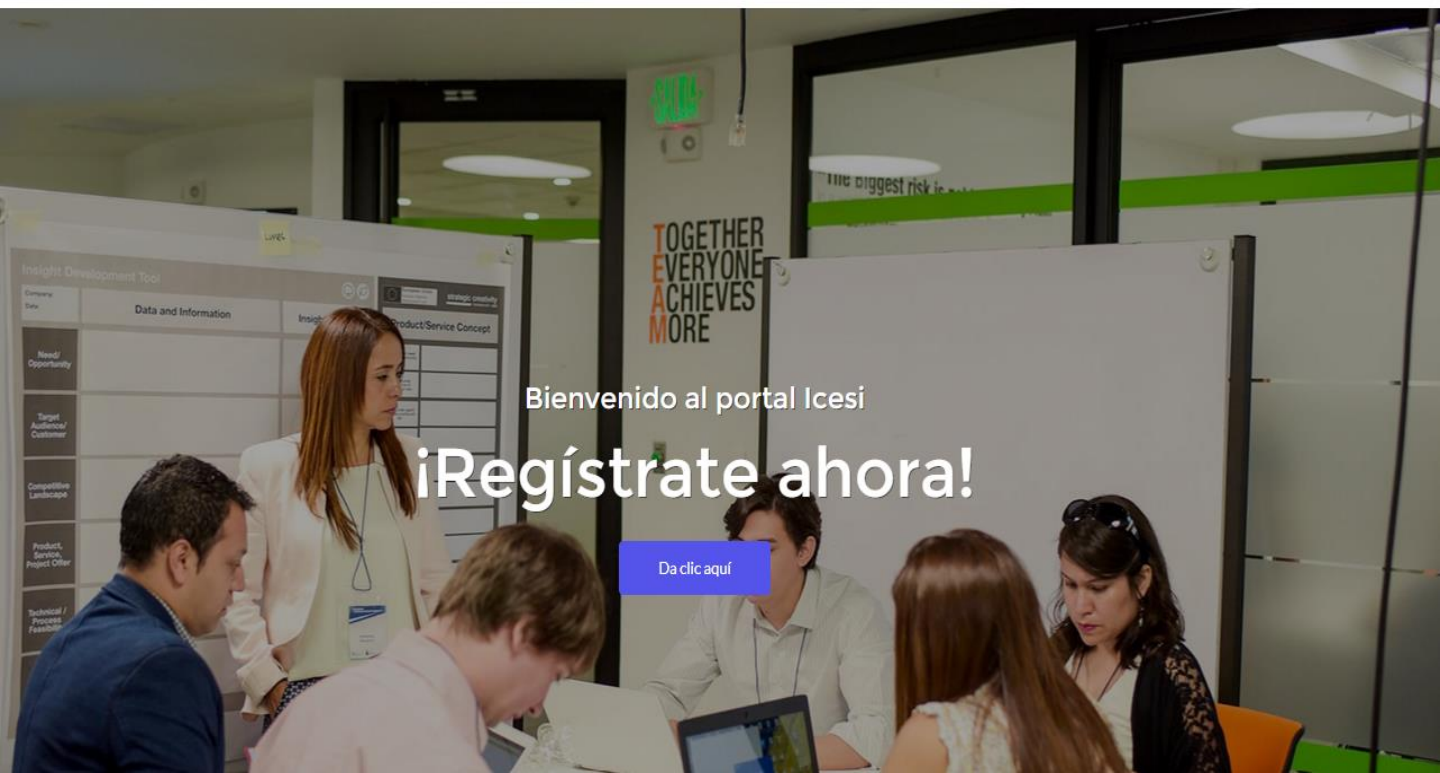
Insight Development Tool

Company:
Date:

Data and Information

Insight

strategic creativity

Product/Service Concept

Need/
Opportunity

Target
Audience/
Customer

Competitive
Landscape

Product,
Service,
Project Offer

Technical /
Process
Feasibility

EXIT

The biggest risk is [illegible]

TOGETHER
EVERYONE
ACHIEVES
MORE

Bienvenido al portal Icesi

¡Regístrate ahora!

Da clic aquí